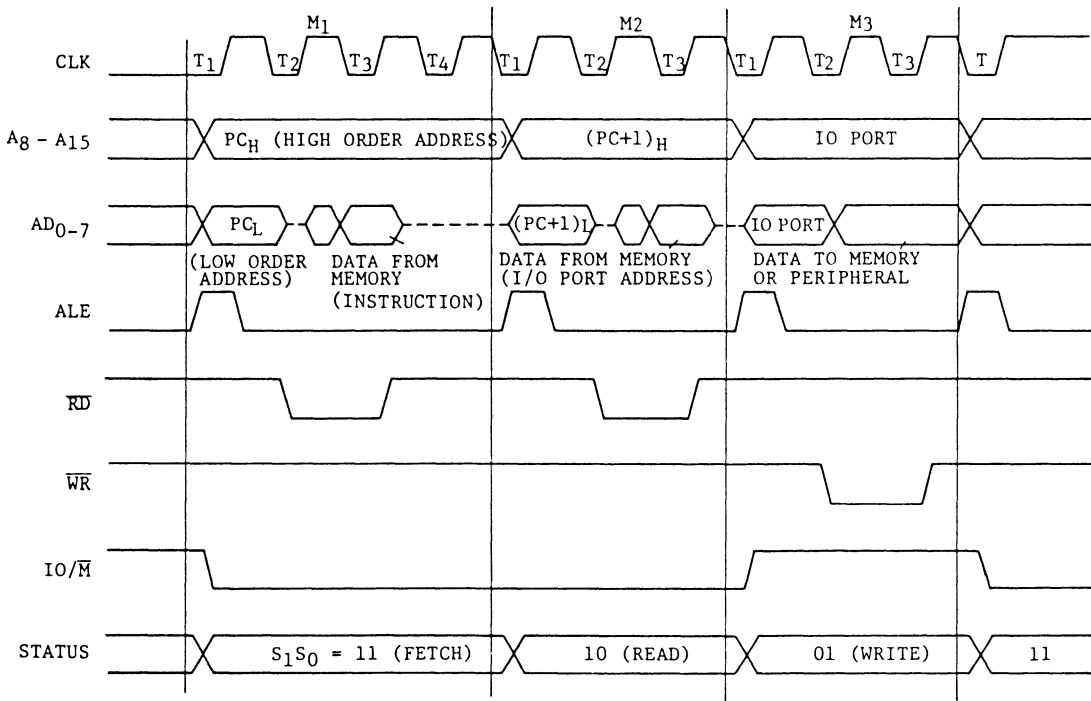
$M_1$ $M2$ $M_3$

CLK $T_1$ $T_2$ $T_3$ $T_4$ $T_1$ $T_2$ $T_3$ $T_1$ $T_2$ $T_3$ T

$A_8$ - $A_{15}$ $PC_H$ (HIGH ORDER ADDRESS) $(PC+1)_H$ IO PORT

$AD_{0-7}$ $PC_L$ $(PC+1)_L$ IO PORT

(LOW ORDER ADDRESS) DATA FROM MEMORY (INSTRUCTION) DATA FROM MEMORY (I/O PORT ADDRESS) DATA TO MEMORY OR PERIPHERAL

ALE

$\overline{RD}$

$\overline{WR}$

IO/$\overline{M}$

STATUS $S_1S_0$ = 11 (FETCH) 10 (READ) 01 (WRITE) 11